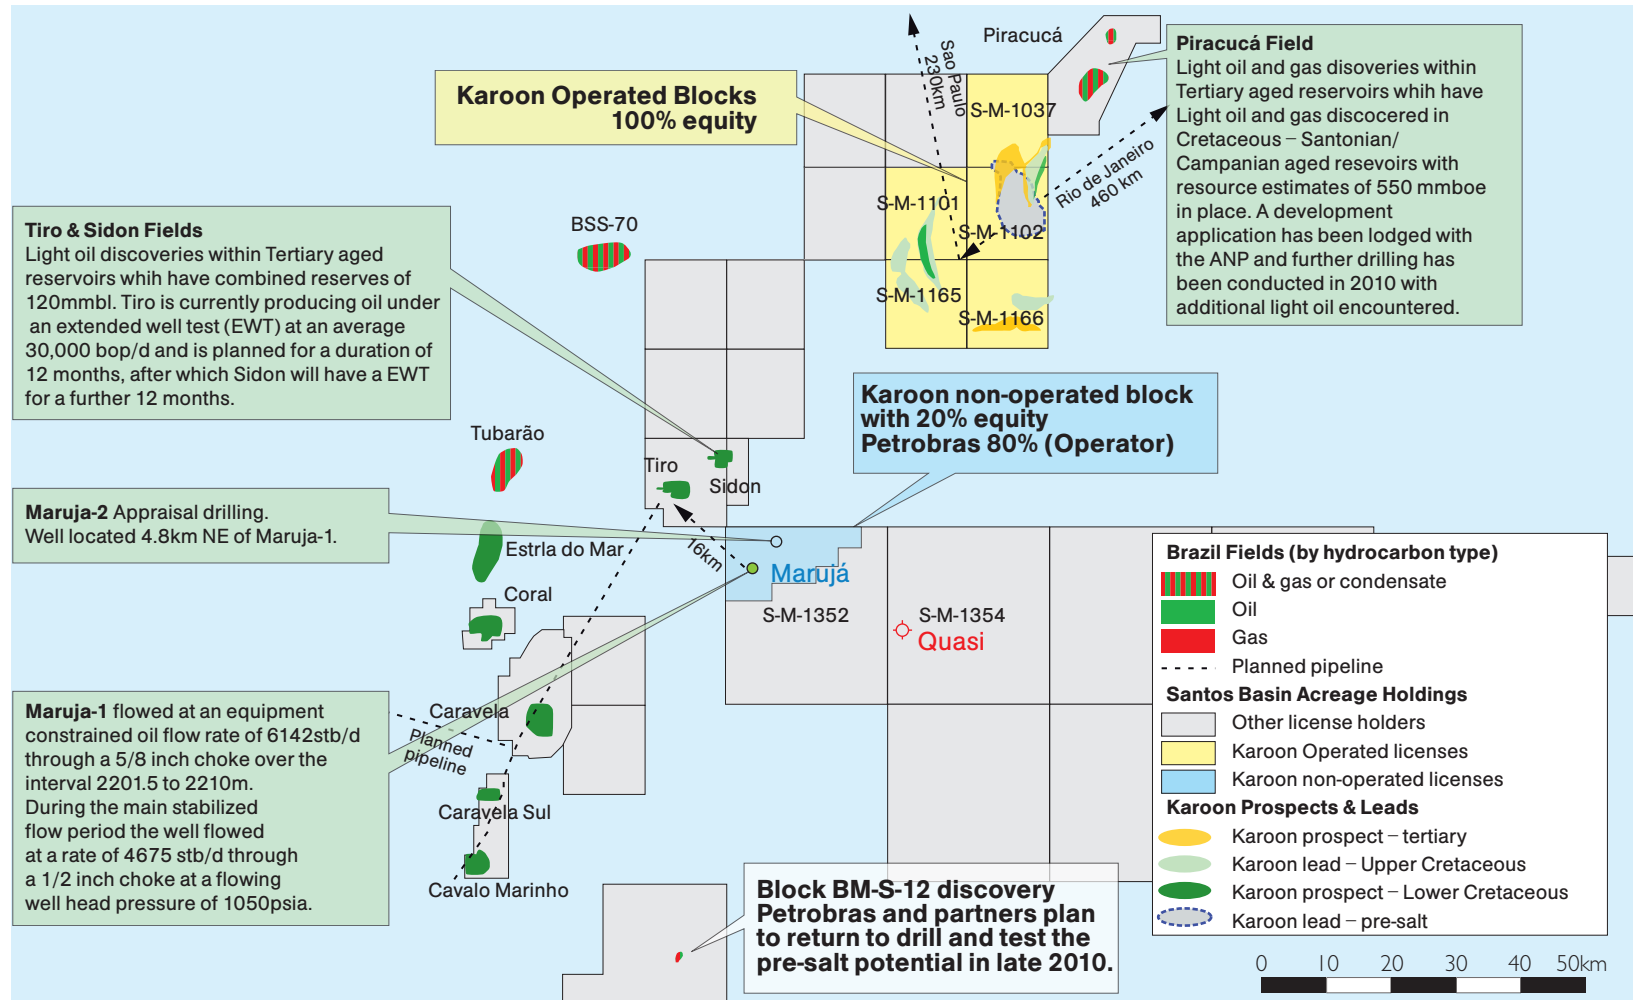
Karoon Operated Blocks
100% equity

Piracucá

Sao Paulo 230km

S-M-1037

Piracucá Field
Light oil and gas disoveries within Tertiary aged reservoirs whih have Light oil and gas discoered in Cretaceous – Santonian/ Campanian aged resevoirs with resource estimates of 550 mmboe in place. A development application has been lodged with the ANP and further drilling has been conducted in 2010 with additional light oil encountered.

Rio de Janeiro 460 km

S-M-1101
S-M-1102
S-M-1165
S-M-1166

BSS-70

Tiro & Sidon Fields
Light oil discoveries within Tertiary aged reservoirs whih have combined reserves of 120mmbl. Tiro is currently producing oil under an extended well test (EWT) at an average 30,000 bop/d and is planned for a duration of 12 months, after which Sidon will have a EWT for a further 12 months.

Karoon non-operated block with 20% equity
Petrobras 80% (Operator)

Tubarão

Tiro
Sidon

Maruja-2 Appraisal drilling.
Well located 4.8km NE of Maruja-1.

Estrla do Mar

16km

Marujá

S-M-1352
S-M-1354
Quasi

Coral

Brazil Fields (by hydrocarbon type)
Oil & gas or condensate
Oil
Gas
Planned pipeline
Santos Basin Acreage Holdings
Other license holders
Karoon Operated licenses
Karoon non-operated licenses
Karoon Prospects & Leads
Karoon prospect – tertiary
Karoon lead – Upper Cretaceous
Karoon prospect – Lower Cretaceous
Karoon lead – pre-salt

Maruja-1 flowed at an equipment constrained oil flow rate of 6142stb/d through a 5/8 inch choke over the interval 2201.5 to 2210m.
During the main stabilized flow period the well flowed at a rate of 4675 stb/d through a 1/2 inch choke at a flowing well head pressure of 1050psia.

Caravela
Planned pipeline
Caravela Sul
Cavalo Marinho

Block BM-S-12 discovery
Petrobras and partners plan to return to drill and test the pre-salt potential in late 2010.

0 10 20 30 40 50km